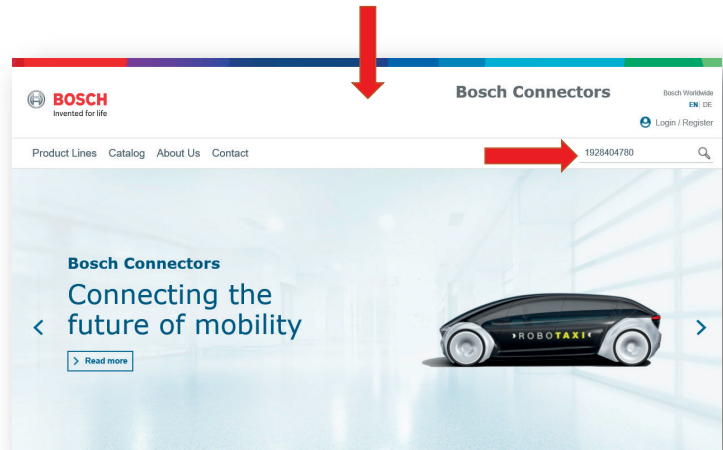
BOSCH
Invented for life

Bosch Connectors

Bosch Worldwide
EN | DE
Login / Register

Product Lines Catalog About Us Contact

1928404780

Bosch Connectors
Connecting the future of mobility

Read more

ROBOTAXI